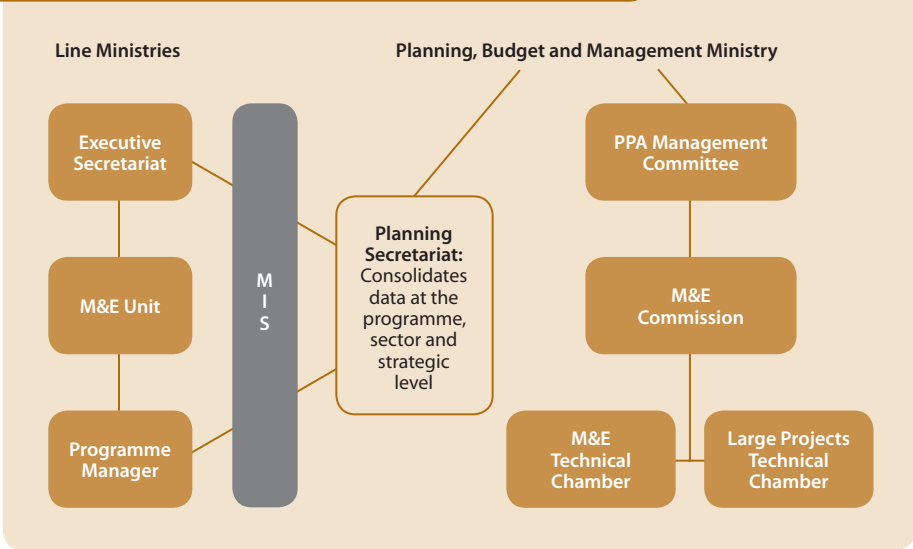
Line Ministries

Planning, Budget and Management Ministry

Executive Secretariat

M&E Unit

Programme Manager

M I S

Planning Secretariat: Consolidates data at the programme, sector and strategic level

PPA Management Committee

M&E Commission

M&E Technical Chamber

Large Projects Technical Chamber